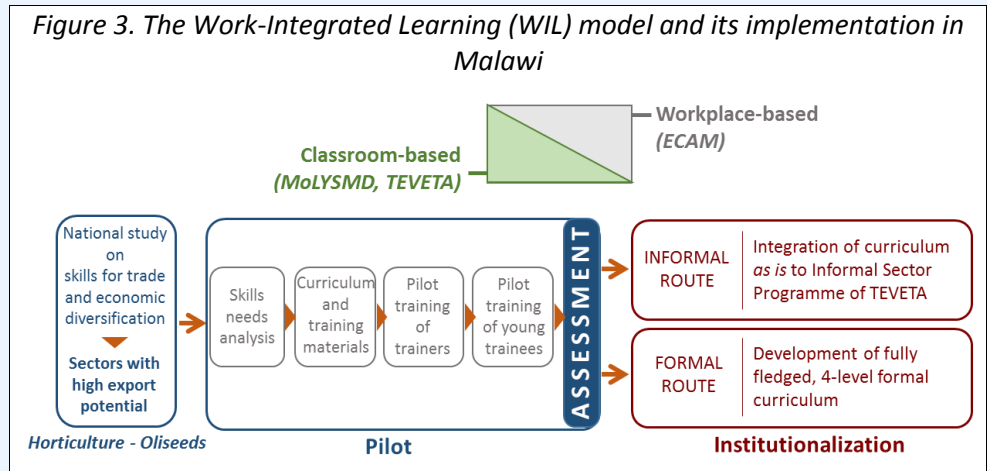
Figure 3. The Work-Integrated Learning (WIL) model and its implementation in Malawi

Workplace-based
(ECAM)

Classroom-based
(MoLYSMD, TEVETA)

National study on skills for trade and economic diversification

Sectors with high export potential

Horticulture - Oliseeds

Skills needs analysis

Curriculum and training materials

Pilot training of trainers

Pilot training of young trainees

ASSESSMENT

Pilot

INFORMAL ROUTE

Integration of curriculum *as is* to Informal Sector Programme of TEVETA

FORMAL ROUTE

Development of fully fledged, 4-level formal curriculum

Institutionalization